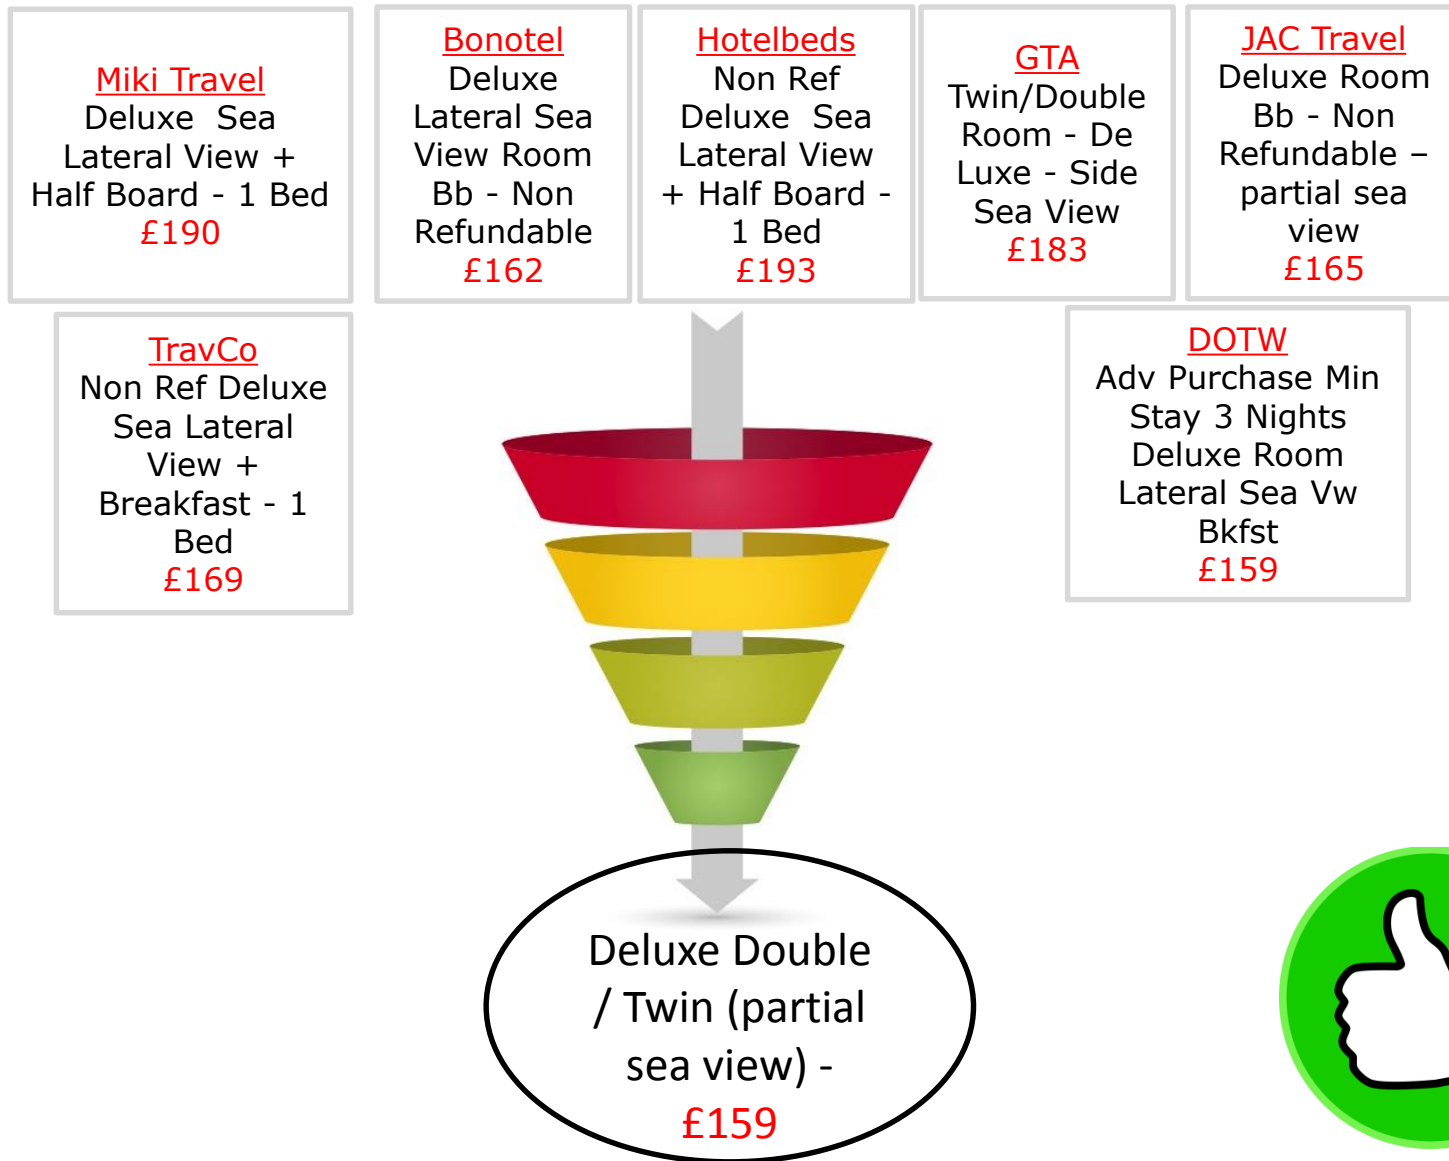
Miki Travel
Deluxe Sea Lateral View + Half Board - 1 Bed
£190

Bonotel
Deluxe Lateral Sea View Room Bb - Non Refundable
£162

Hotelbeds
Non Ref Deluxe Sea Lateral View + Half Board - 1 Bed
£193

GTA
Twin/Double Room - De Luxe - Side Sea View
£183

JAC Travel
Deluxe Room Bb - Non Refundable – partial sea view
£165

TravCo
Non Ref Deluxe Sea Lateral View + Breakfast - 1 Bed
£169

DOTW
Adv Purchase Min Stay 3 Nights Deluxe Room Lateral Sea Vw Bkfst
£159

Deluxe Double / Twin (partial sea view) -
£159